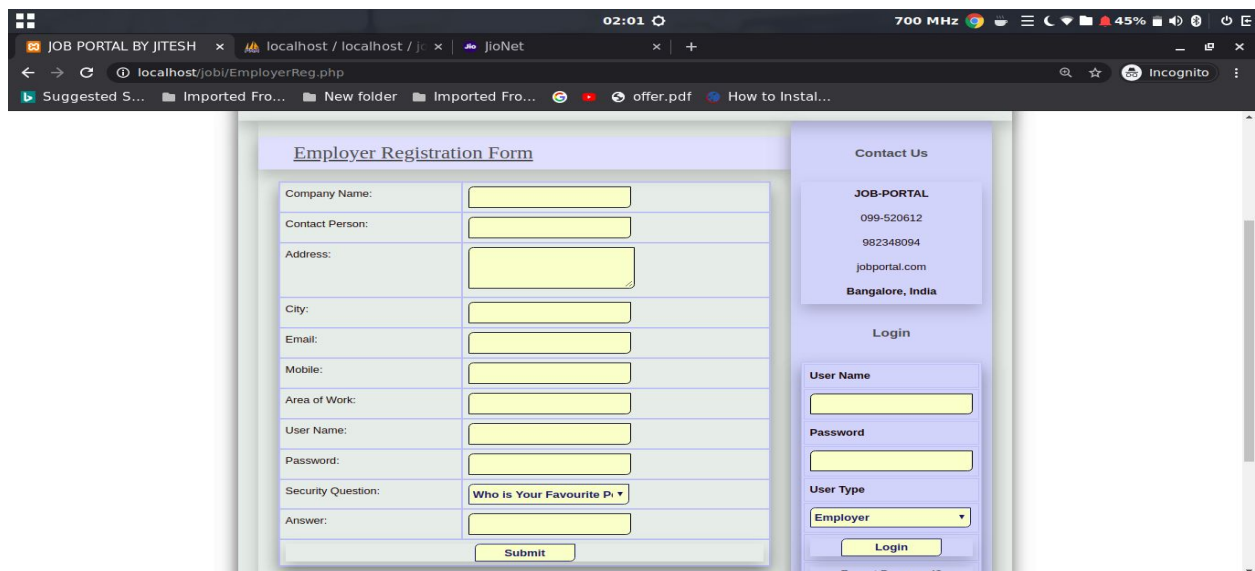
02:01

700 MHz 45%

JOB PORTAL BY JITESH × localhost / localhost / jc × JioNet × +

localhost/jobi/EmployerReg.php

Incognito

Suggested S... Imported Fro... New folder Imported Fro... offer.pdf How to Instal...

Employer Registration Form

| | |
|---|---|
| Company Name: | |
| Contact Person: | |
| Address: | |
| City: | |
| Email: | |
| Mobile: | |
| Area of Work: | |
| User Name: | |
| Password: | |
| Security Question: | Who is Your Favourite P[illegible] |
| Answer: | |

Submit

Contact Us

JOB-PORTAL

099-520612

982348094

jobportal.com

Bangalore, India

Login

User Name

Password

User Type

Employer

Login

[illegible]